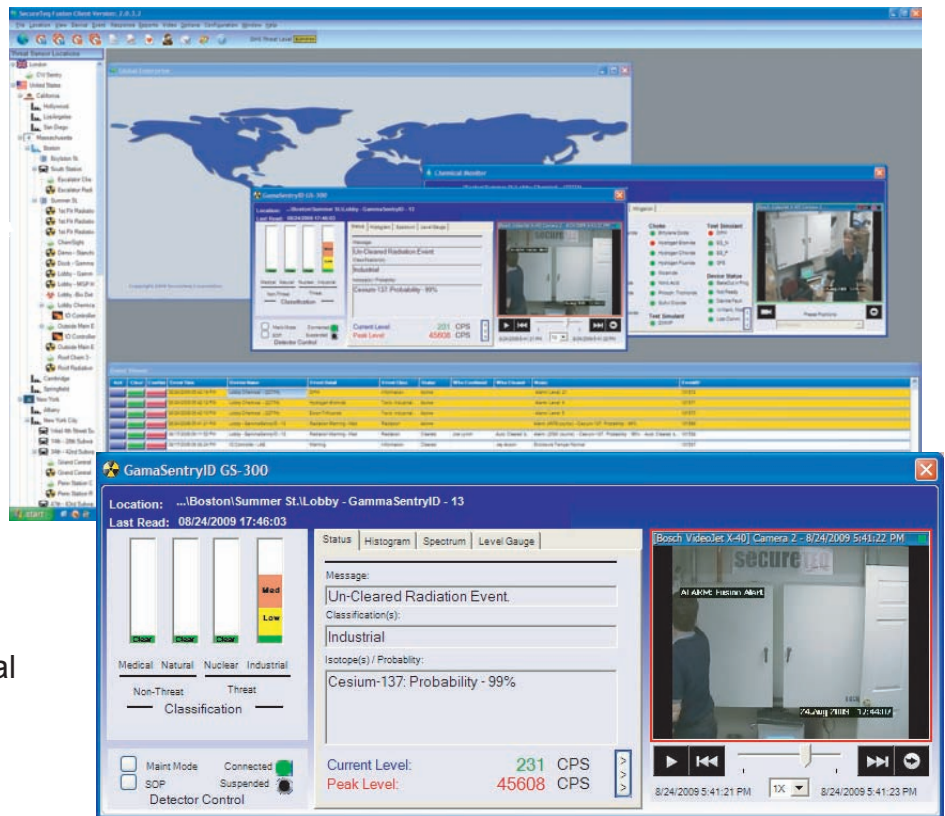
SecureTeq Fusion Client Version: 2.0.1.2

File Location View Sensor Event Response Reports Video Options Configuration Window Help

DHS Threat Level

Threat Station Locations

London

United States

California

Hollywood

LosAngeles

San Diego

Massachusetts

Boston

Boylston St.

South Station

Summer St.

Cambridge

Springfield

New York

Albany

New York City

Global Enterprise

Chemical Monitor

GamaSentryID GS-300

Event Viewer

start

GamaSentryID GS-300

Location: ...\Boston\Summer St.\Lobby - GammaSentryID - 13

Last Read: 08/24/2009 17:46:03

Clear

Clear

Clear

Med

Low

Medical

Natural

Nuclear

Industrial

Non-Threat

Threat

Classification

Maint Mode

SOP

Connected

Suspended

Detector Control

Status

Histogram

Spectrum

Level Gauge

Message:

Un-Cleared Radiation Event.

Classification(s):

Industrial

Isotope(s) / Probablity:

Cesium-137: Probability - 99%

Current Level:

231 CPS

Peak Level:

45608 CPS

[Bosch VideoJet X-40] Camera 2 - 8/24/2009 5:41:22 PM

secureteq

AI ARM: Fusion Alert

24 Aug 2009 17:44:12

8/24/2009 5:41:21 PM

1X

8/24/2009 5:41:23 PM

al